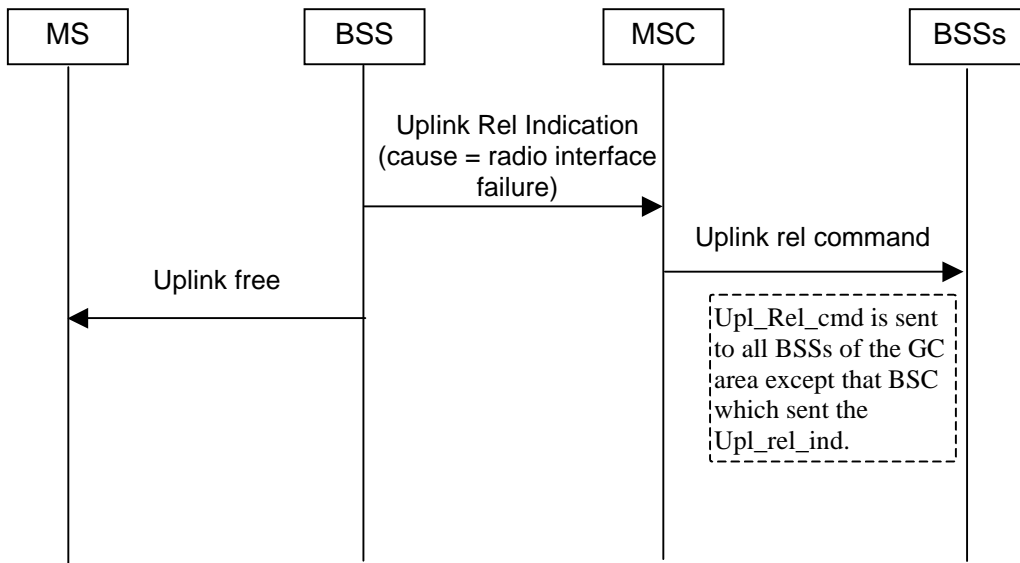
MS

BSS

MSC

BSSs

Uplink Rel Indication (cause = radio interface failure)

Uplink rel command

Uplink free

Upl_Rel_cmd is sent to all BSSs of the GC area except that BSC which sent the Upl_rel_ind.